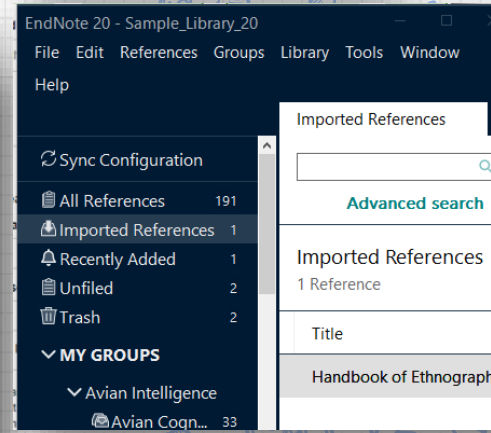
EndNote 20 - Sample_Library_20

File Edit References Groups Library Tools Window Help

Sync Configuration
All References 191
Imported References 1
Recently Added 1
Unfiled 2
Trash 2
MY GROUPS
Avian Intelligence
Avian Cogn... 33

Imported References

Advanced search

Imported References
1 Reference

Title
Handbook of Ethnograph